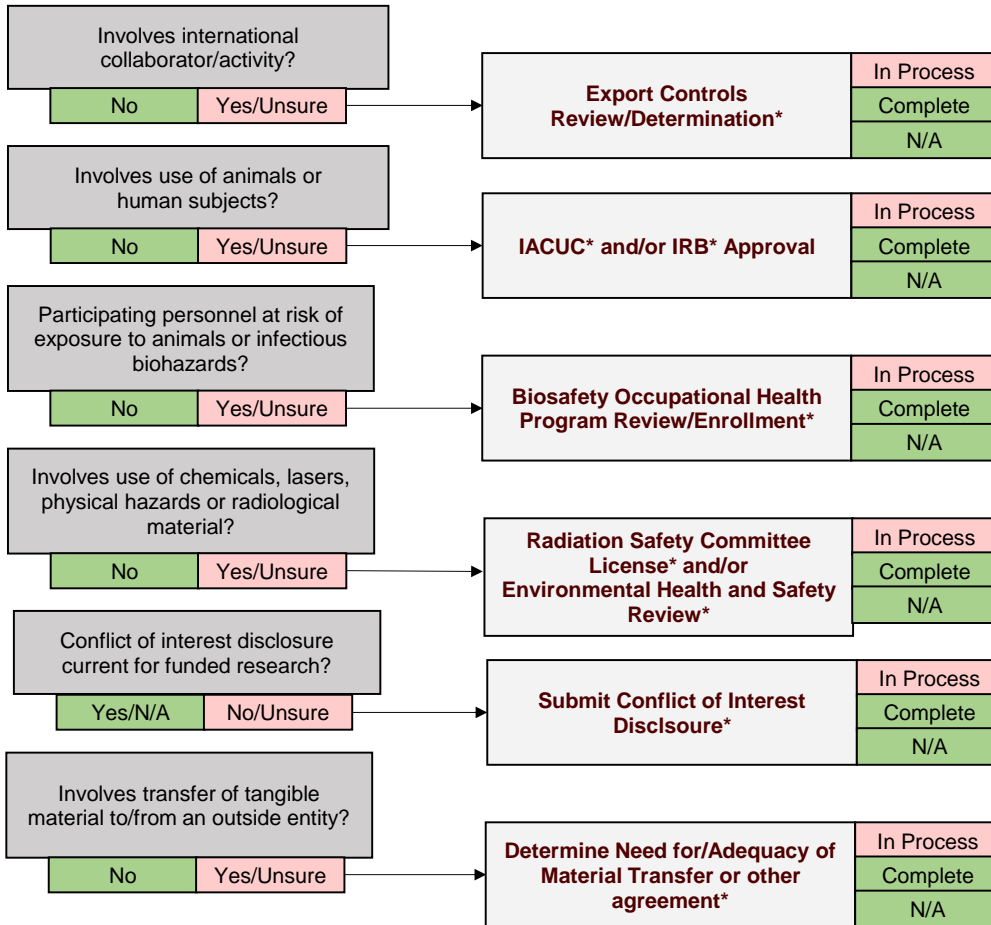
Involves international collaborator/activity?

No | Yes/Unsure

Export Controls Review/Determination*

In Process
Complete
N/A

Involves use of animals or human subjects?

No | Yes/Unsure

IACUC* and/or IRB* Approval

In Process
Complete
N/A

Participating personnel at risk of exposure to animals or infectious biohazards?

No | Yes/Unsure

Biosafety Occupational Health Program Review/Enrollment*

In Process
Complete
N/A

Involves use of chemicals, lasers, physical hazards or radiological material?

No | Yes/Unsure

Radiation Safety Committee License* and/or Environmental Health and Safety Review*

In Process
Complete
N/A

Conflict of interest disclosure current for funded research?

Yes/N/A | No/Unsure

Submit Conflict of Interest Disclsoure*

In Process
Complete
N/A

Involves transfer of tangible material to/from an outside entity?

No | Yes/Unsure

Determine Need for/Adequacy of Material Transfer or other agreement*

In Process
Complete
N/A